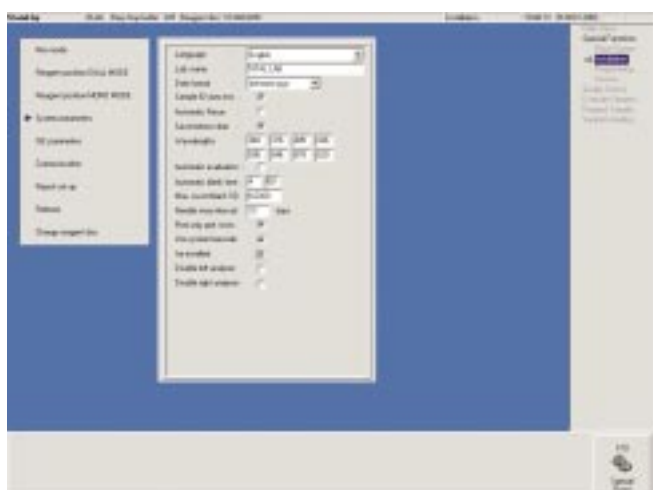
New mode

Reagent position Orbit MODE

Reagent position MONO MODE

System parameters

QC parameters

Communication

Report set up

Refresh

Change reagent box

Language | English
Lab name
Date format
Sample ID auto inc.
Automatic Rerun
Sound alarm
Wavelengths | 340 | 405 | 505 | 546
| 578 | 620 | 670 | 700

Automatic evaluation
Automatic blank time
Max. incubation
Reagent warning
Print only pat. results
Use system barcode
Start
Double left analysis
Double right analysis

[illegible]